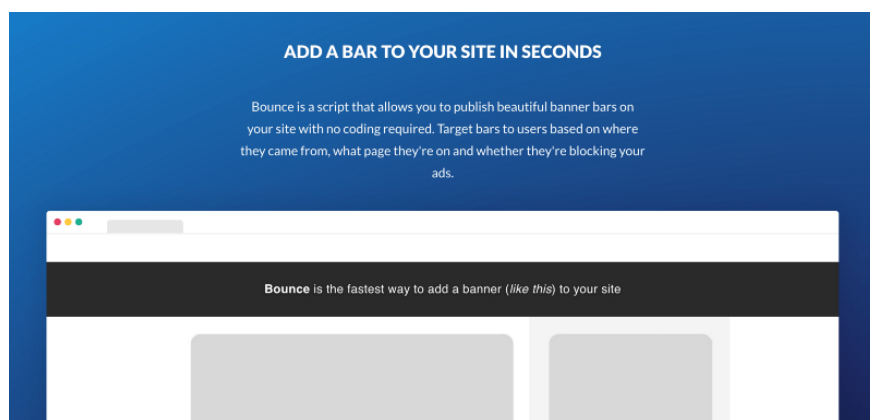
ADD A BAR TO YOUR SITE IN SECONDS

Bounce is a script that allows you to publish beautiful banner bars on your site with no coding required. Target bars to users based on where they came from, what page they're on and whether they're blocking your ads.

**Bounce** is the fastest way to add a banner (*like this*) to your site